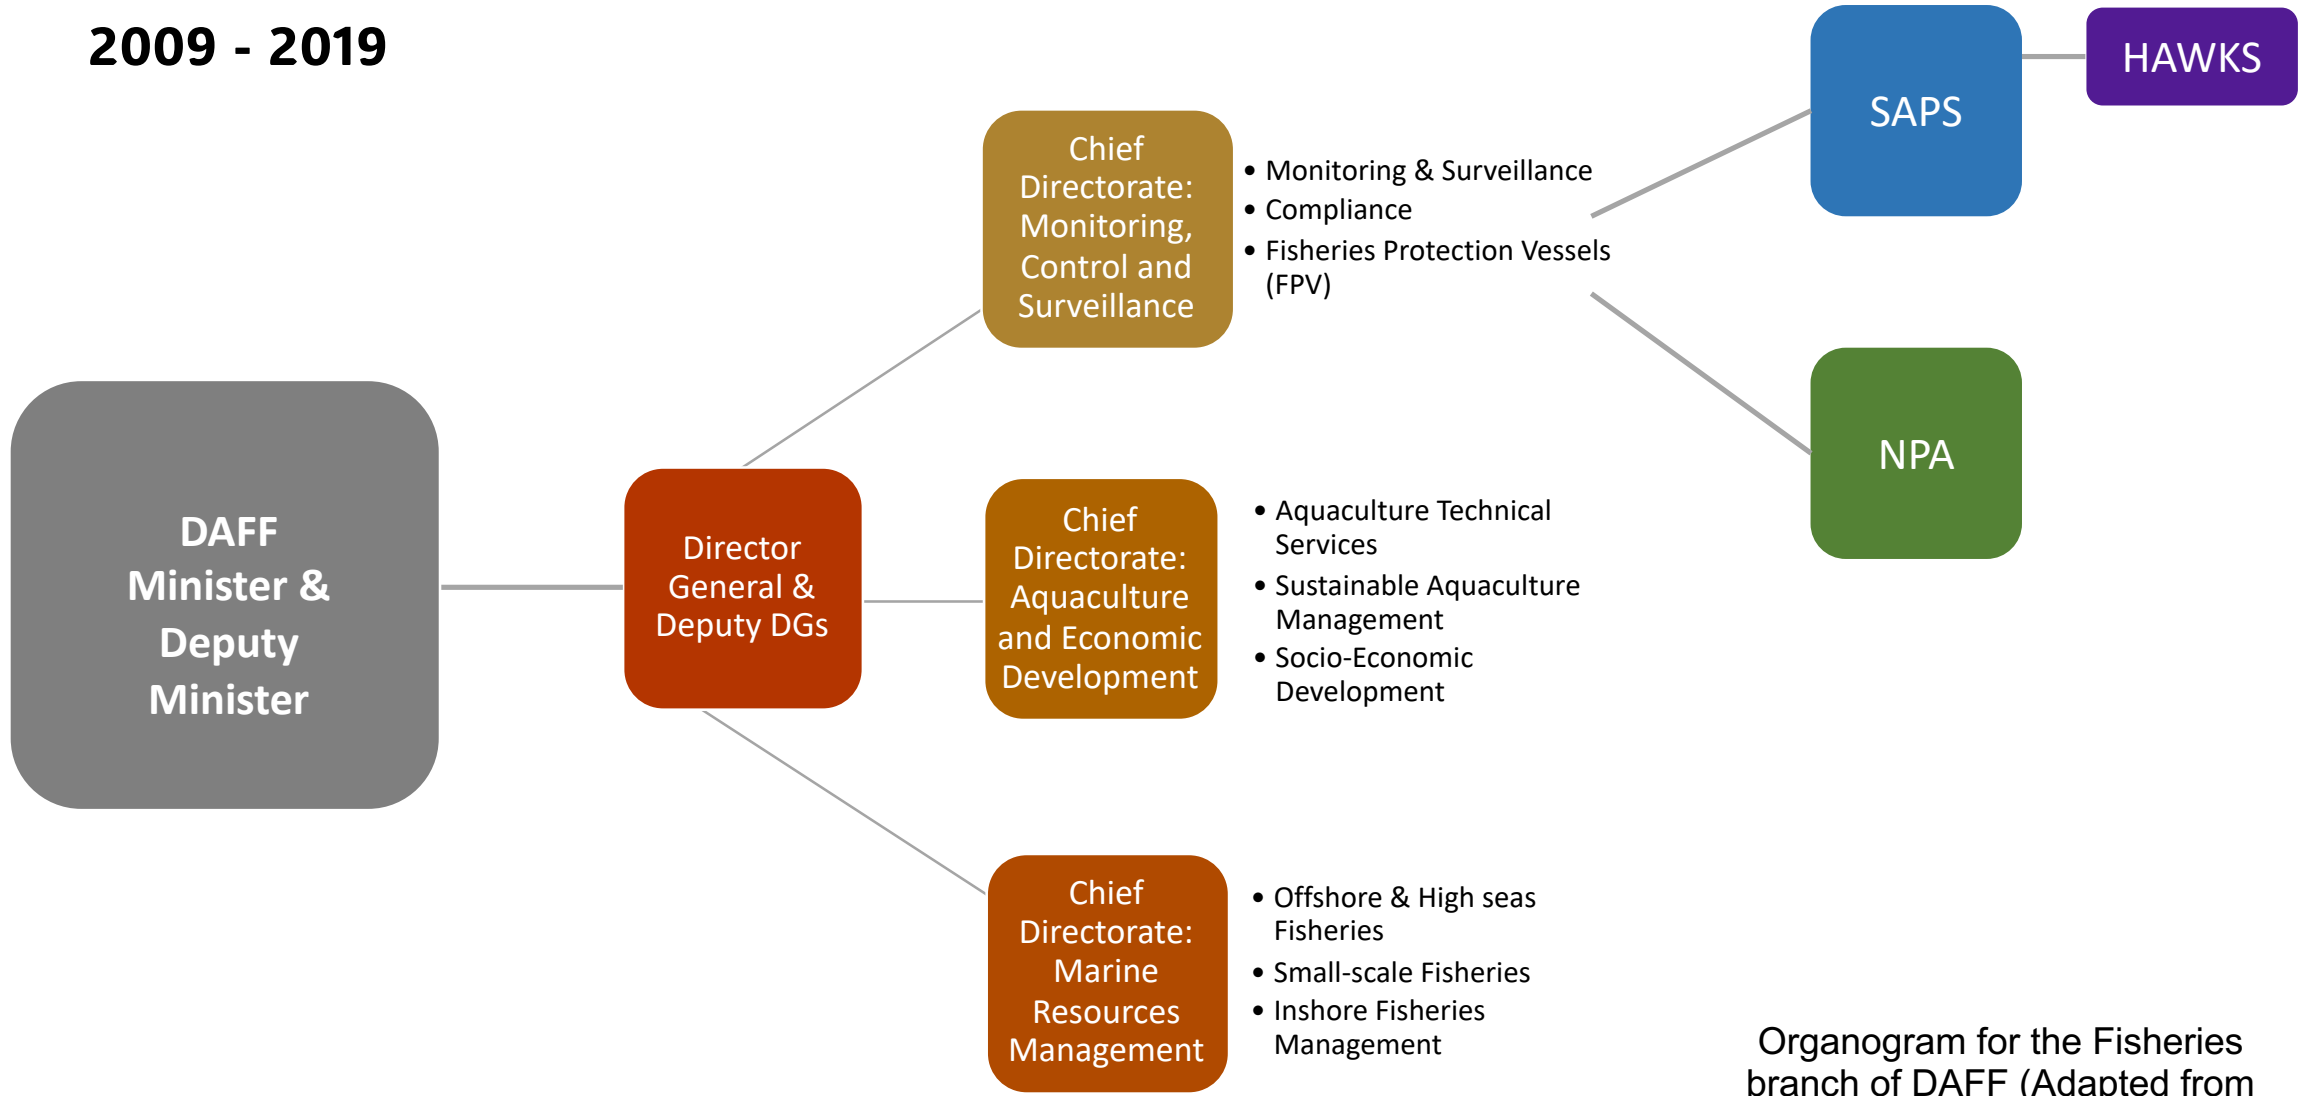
2009 - 2019

DAFF Minister & Deputy Minister

Director General & Deputy DGs

Chief Directorate: Monitoring, Control and Surveillance

- Monitoring & Surveillance
- Compliance
- Fisheries Protection Vessels (FPV)

SAPS

HAWKS

NPA

Chief Directorate: Aquaculture and Economic Development

- Aquaculture Technical Services
- Sustainable Aquaculture Management
- Socio-Economic Development

Chief Directorate: Marine Resources Management

- Offshore & High seas Fisheries
- Small-scale Fisheries
- Inshore Fisheries Management

Organogram for the Fisheries branch of DAFF (Adapted from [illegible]